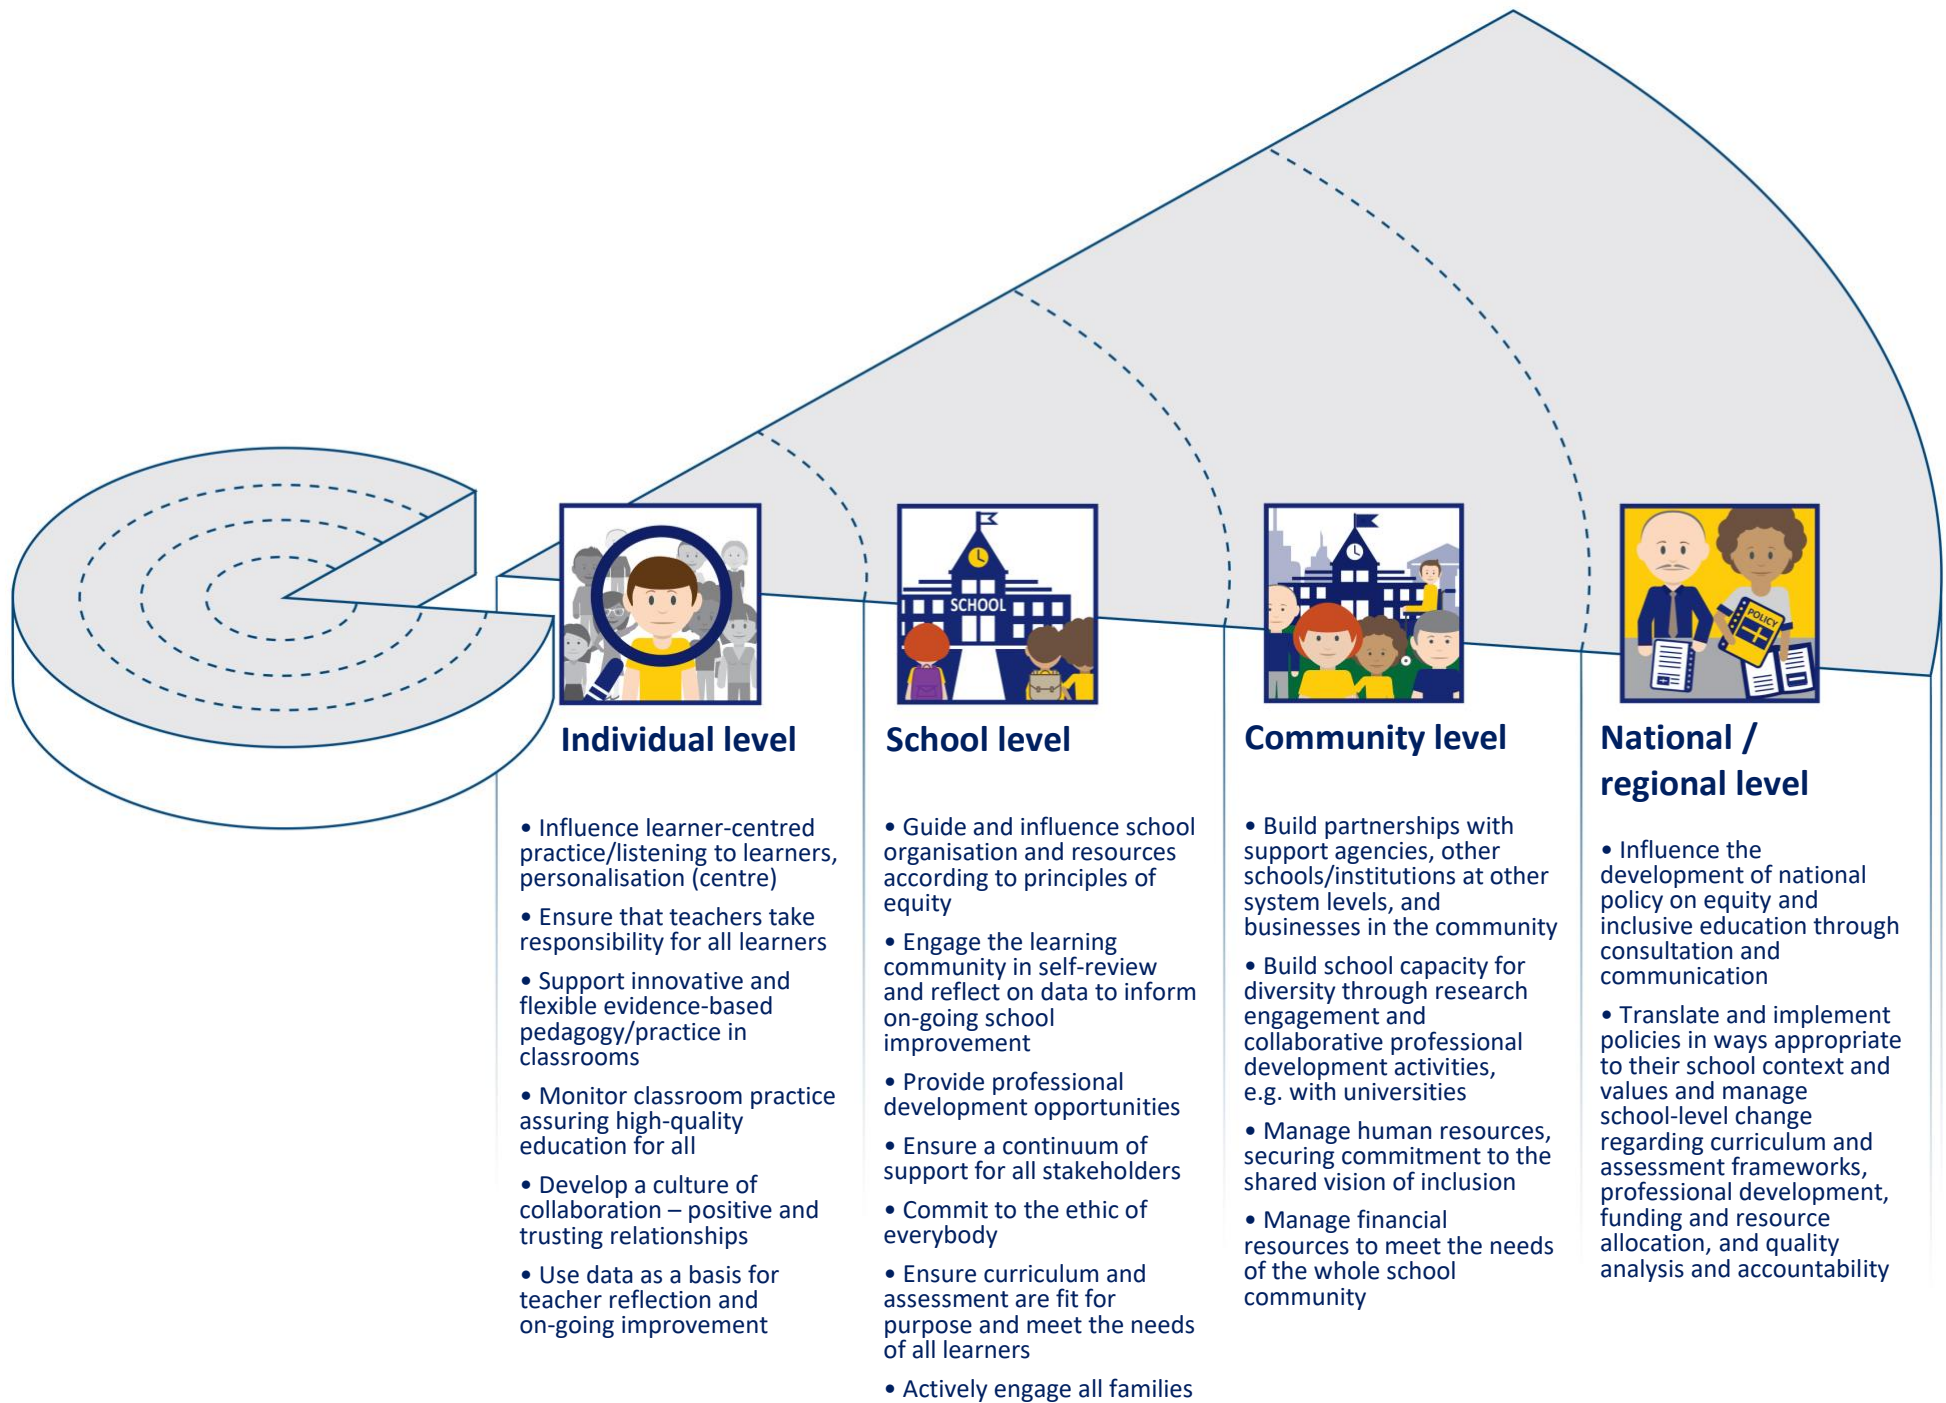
SCHOOL

POLICY

Individual level

• Influence learner-centred practice/listening to learners, personalisation (centre)

• Ensure that teachers take responsibility for all learners

• Support innovative and flexible evidence-based pedagogy/practice in classrooms

• Monitor classroom practice assuring high-quality education for all

• Develop a culture of collaboration – positive and trusting relationships

• Use data as a basis for teacher reflection and on-going improvement

School level

• Guide and influence school organisation and resources according to principles of equity

• Engage the learning community in self-review and reflect on data to inform on-going school improvement

• Provide professional development opportunities

• Ensure a continuum of support for all stakeholders

• Commit to the ethic of everybody

• Ensure curriculum and assessment are fit for purpose and meet the needs of all learners

• Actively engage all families

Community level

• Build partnerships with support agencies, other schools/institutions at other system levels, and businesses in the community

• Build school capacity for diversity through research engagement and collaborative professional development activities, e.g. with universities

• Manage human resources, securing commitment to the shared vision of inclusion

• Manage financial resources to meet the needs of the whole school community

National / regional level

• Influence the development of national policy on equity and inclusive education through consultation and communication

• Translate and implement policies in ways appropriate to their school context and values and manage school-level change regarding curriculum and assessment frameworks, professional development, funding and resource allocation, and quality analysis and accountability